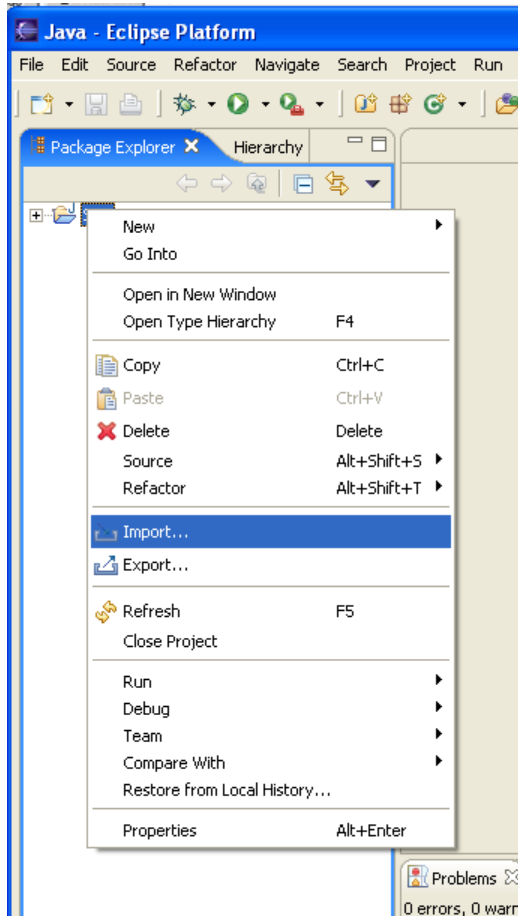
Java - Eclipse Platform

File Edit Source Refactor Navigate Search Project Run

Package Explorer Hierarchy

New
Go Into

Open in New Window
Open Type Hierarchy F4

Copy Ctrl+C
Paste Ctrl+V
Delete Delete
Source Alt+Shift+S
Refactor Alt+Shift+T

Import...
Export...

Refresh F5
Close Project

Run
Debug
Team
Compare With
Restore from Local History...

Properties Alt+Enter

Problems
0 errors, 0 warn